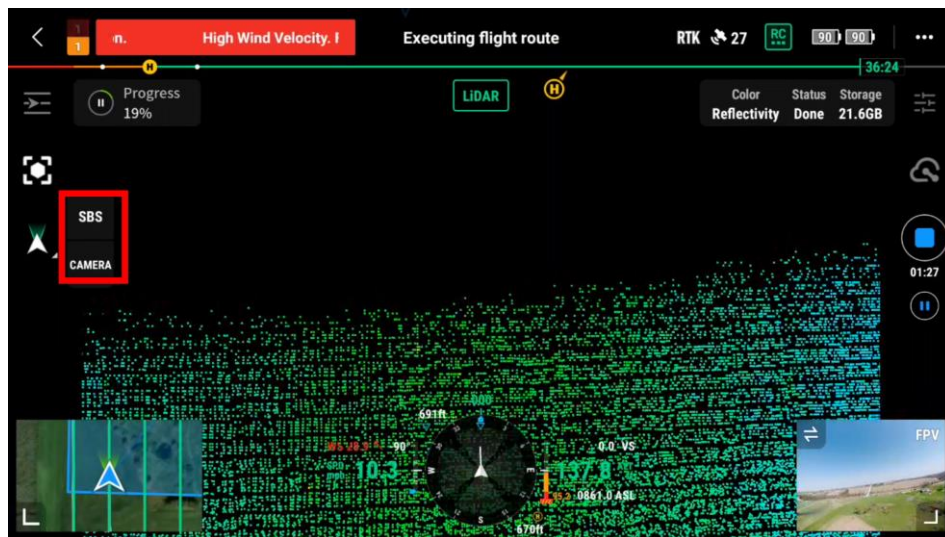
1
1
n. High Wind Velocity. I
Executing flight route
RTK 27
RC
90 90
•••
H
36:24
Progress
19%
LiDAR
H
Color
Reflectivity
Status
Done
Storage
21.6GB
SBS
CAMERA
01:27
691ft
000
90
10.3
0.0 VS
137.8
0861.0 ASL
N
E
S
W
670ft
FPV